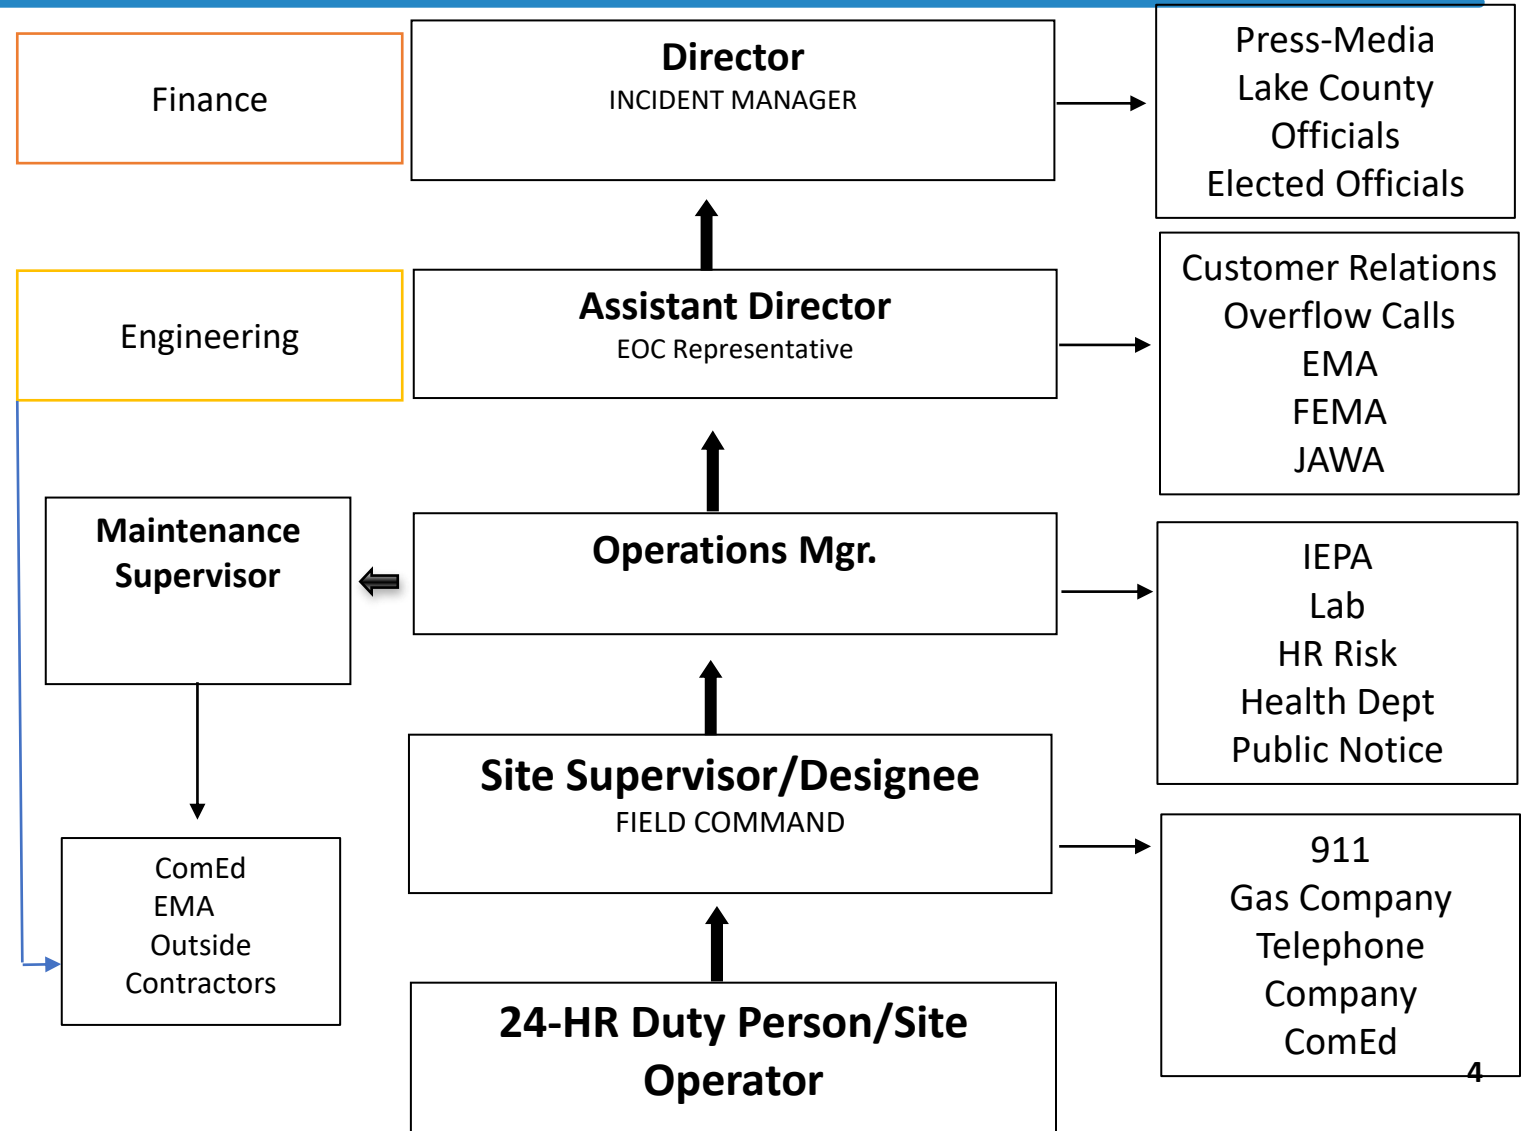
Finance

Director
INCIDENT MANAGER

Press-Media
Lake County Officials
Elected Officials

Engineering

Assistant Director
EOC Representative

Customer Relations
Overflow Calls
EMA
FEMA
JAWA

Maintenance Supervisor

Operations Mgr.

IEPA
Lab
HR Risk
Health Dept
Public Notice

ComEd
EMA
Outside
Contractors

Site Supervisor/Designee
FIELD COMMAND

911
Gas Company
Telephone Company
ComEd

24-HR Duty Person/Site Operator

4